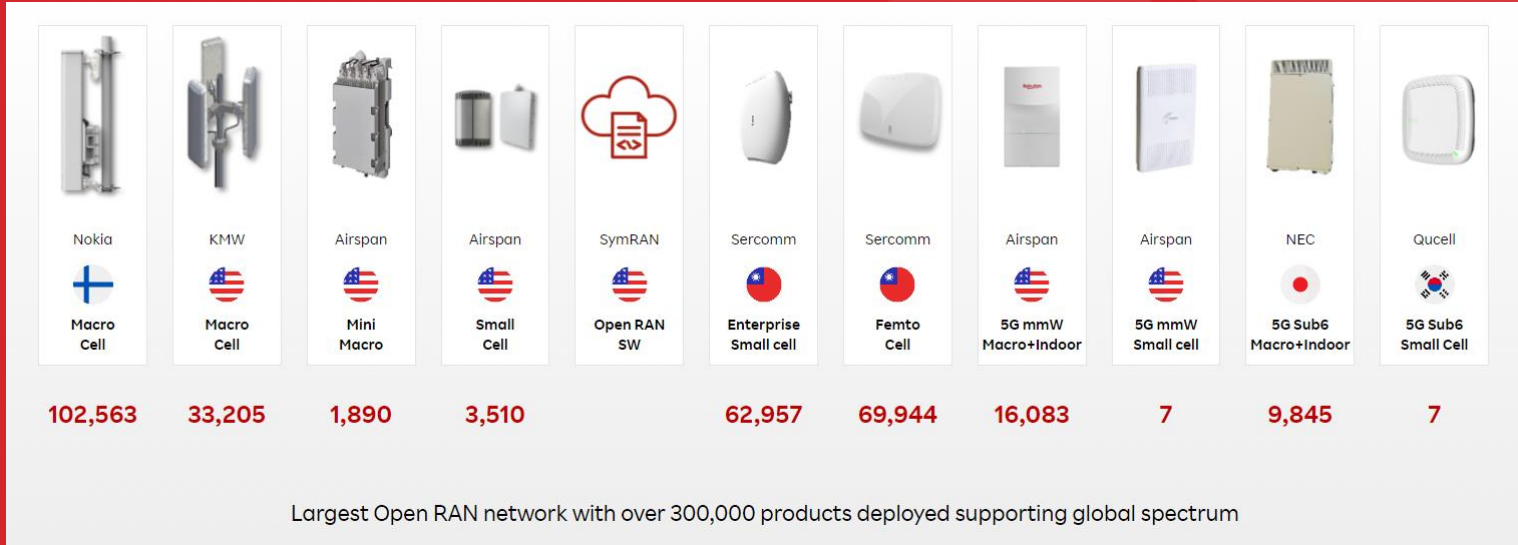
Nokia
Macro Cell
102,563

KMW
Macro Cell
33,205

Airspan
Mini Macro
1,890

Airspan
Small Cell
3,510

SymRAN
Open RAN SW

Sercomm
Enterprise Small cell
62,957

Sercomm
Femto Cell
69,944

Airspan
5G mmW Macro+Indoor
16,083

Airspan
5G mmW Small cell
7

NEC
5G Sub6 Macro+Indoor
9,845

Qucell
5G Sub6 Small Cell
7

Largest Open RAN network with over 300,000 products deployed supporting global spectrum